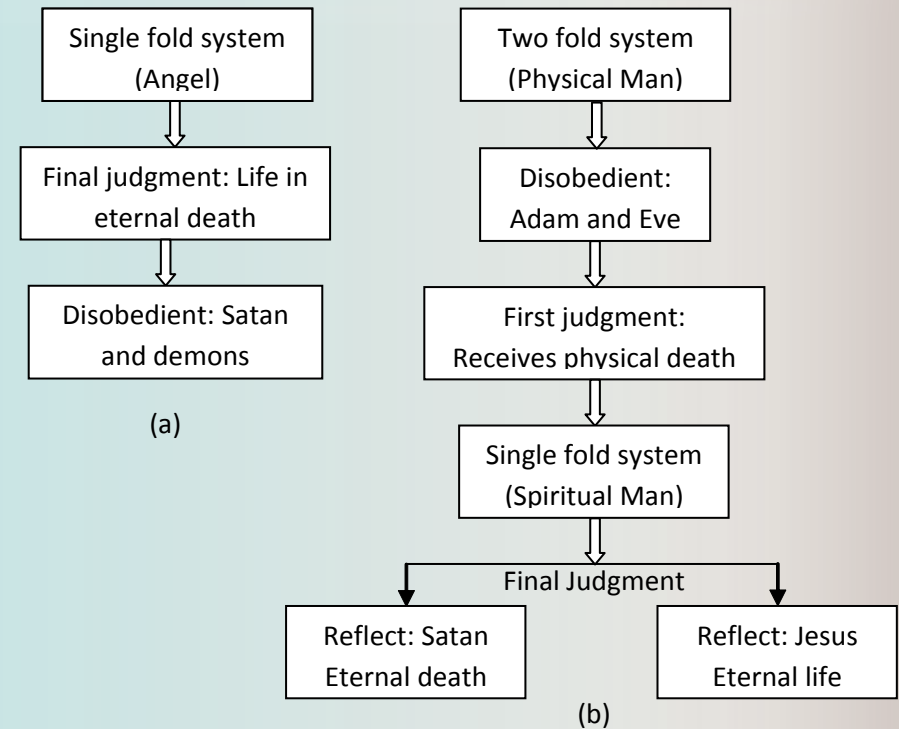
Single fold system (Angel)

Final judgment: Life in eternal death

Disobedient: Satan and demons

(a)

Two fold system (Physical Man)

Disobedient: Adam and Eve

First judgment: Receives physical death

Single fold system (Spiritual Man)

Final Judgment

Reflect: Satan Eternal death

Reflect: Jesus Eternal life

(b)